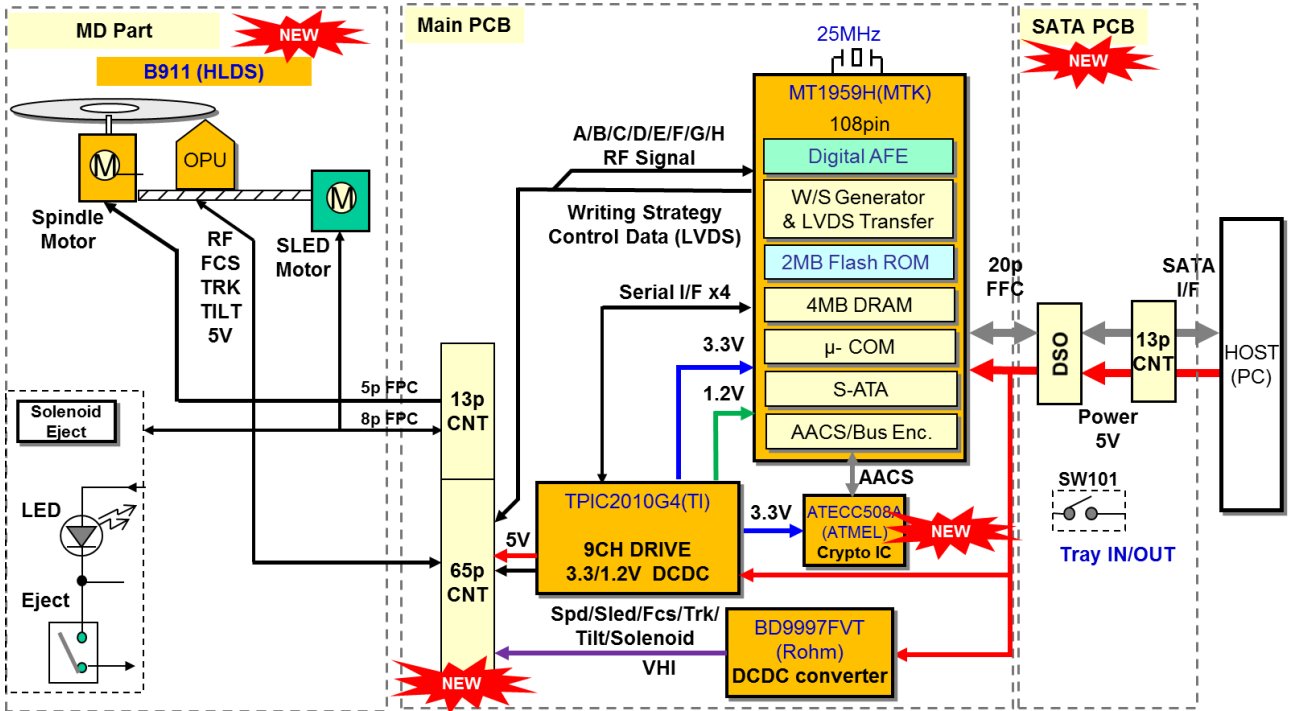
MD Part

NEW

B911 (HLDS)

M

OPU

M

Spindle Motor

RF
FCS
TRK
TILT
5V

SLED Motor

Solenoid Eject

LED

Eject

Main PCB

A/B/C/D/E/F/G/H
RF Signal

Writing Strategy
Control Data (LVDS)

Serial I/F x4

3.3V

1.2V

5p FPC

8p FPC

13p CNT

65p CNT

NEW

5V

TPIC2010G4(TI)

9CH DRIVE
3.3/1.2V DCDC

3.3V

ATECC508A
(ATMEL)
Crypto IC

NEW

Spd/Sled/Fcs/Trk/
Tilt/Solenoid

VHI

BD9997FVT
(Rohm)
DCDC converter

25MHz

MT1959H(MTK)

108pin

Digital AFE

W/S Generator
& LVDS Transfer

2MB Flash ROM

4MB DRAM

μ- COM

S-ATA

AACS/Bus Enc.

AACS

SATA PCB

NEW

20p
FFC

DSO

13p
CNT

SATA
I/F

HOST
(PC)

Power
5V

SW101

Tray IN/OUT